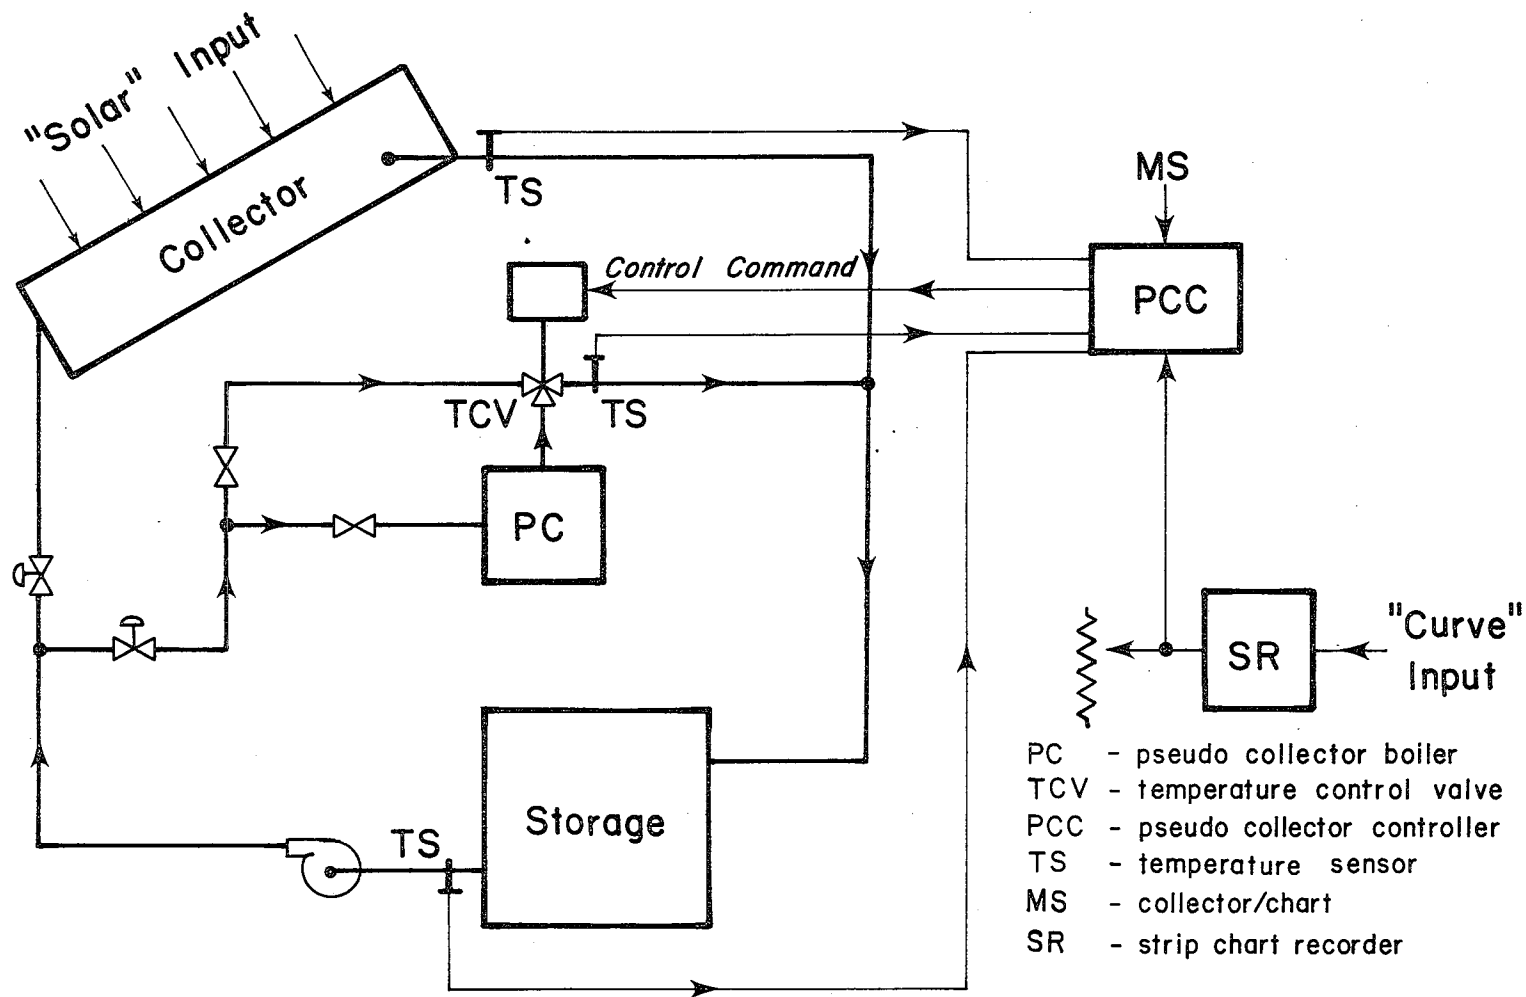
"Solar" Input

Collector

TS

MS

Control Command

PCC

TCV

TS

PC

"Curve" Input

SR

Storage

TS

PC - pseudo collector boiler
TCV - temperature control valve
PCC - pseudo collector controller
TS - temperature sensor
MS - collector/chart
SR - strip chart recorder